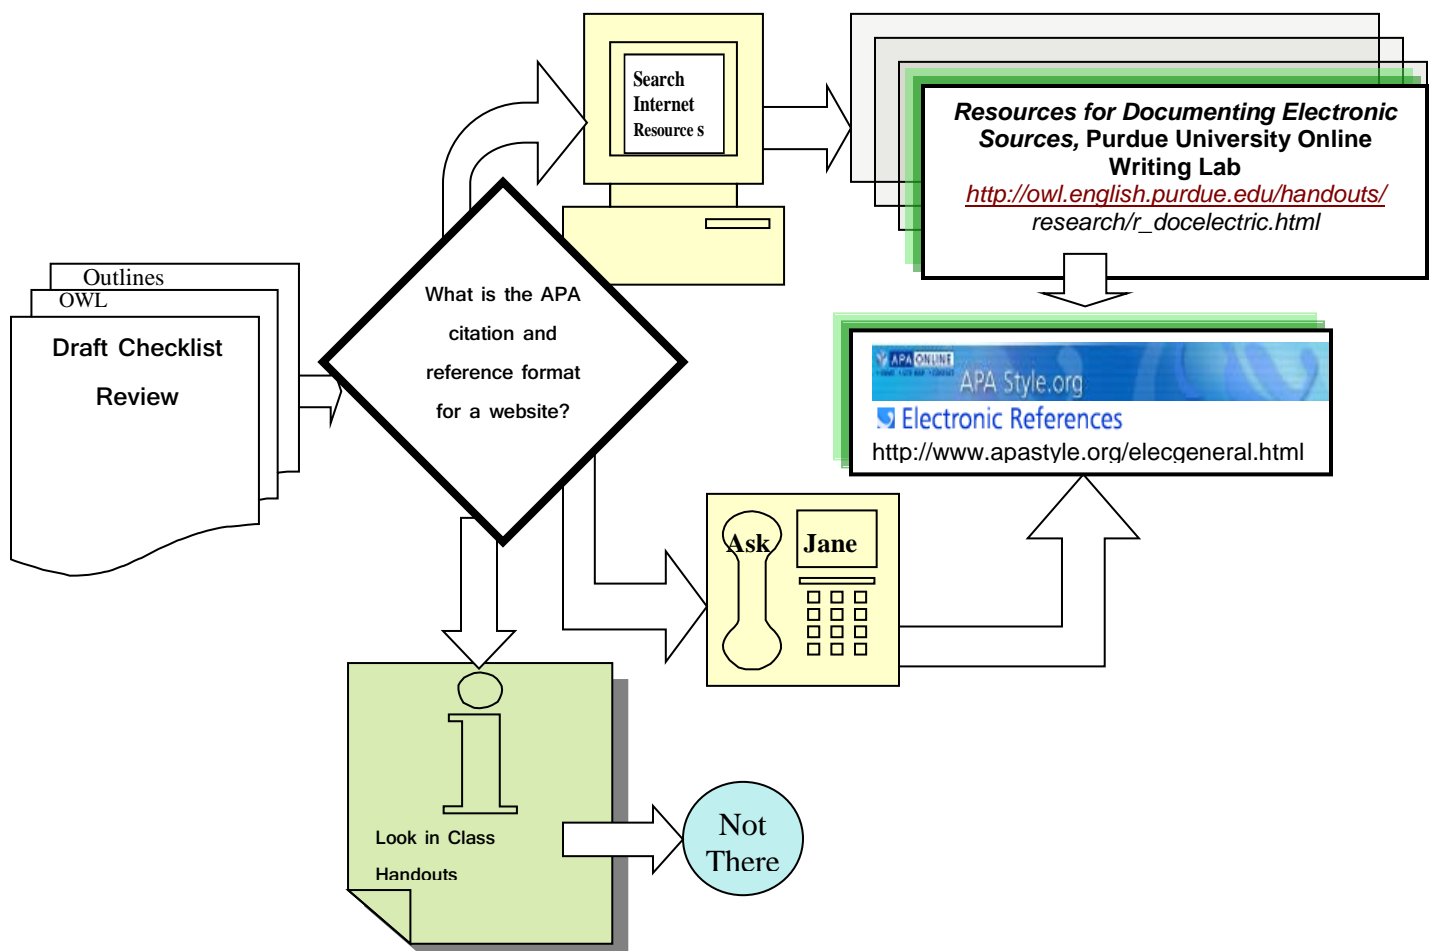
Outlines

OWL

Draft Checklist

Review

What is the APA citation and reference format for a website?

Search Internet Resource s

*Resources for Documenting Electronic Sources,* Purdue University Online Writing Lab
http://owl.english.purdue.edu/handouts/research/r_docelectric.html

APA ONLINE

APA Style.org

Electronic References

http://www.apastyle.org/elecgeneral.html

Ask

Jane

Look in Class Handouts

Not There